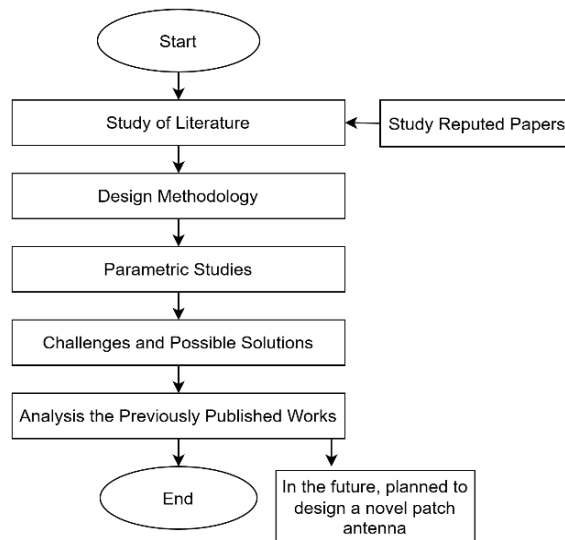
Start

Study of Literature

Study Reputed Papers

Design Methodology

Parametric Studies

Challenges and Possible Solutions

Analysis the Previously Published Works

End

In the future, planned to design a novel patch antenna